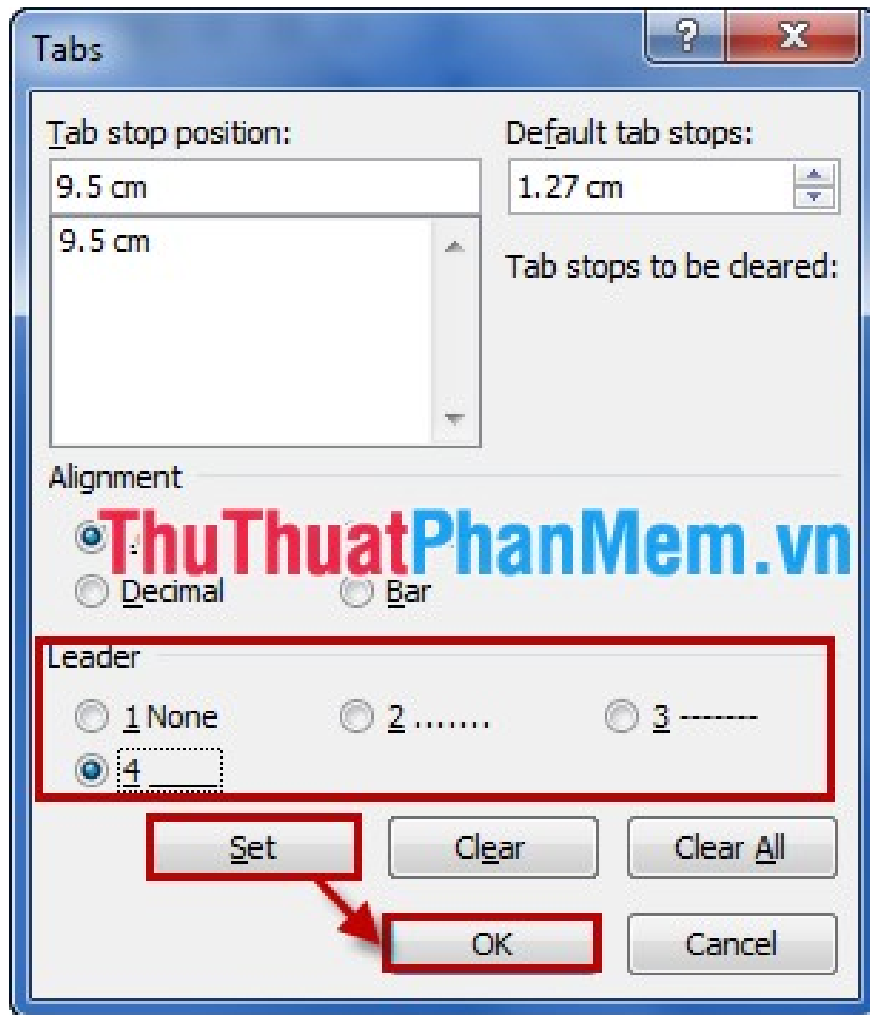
Tabs

?
X

Tab stop position:
9.5 cm
9.5 cm

Default tab stops:
1.27 cm

Tab stops to be cleared:

Alignment

ThuThuatPhanMem.vn

Decimal
Bar

Leader

1 None
2 .......
3 -------
4 ____

Set
Clear
Clear All

OK
Cancel